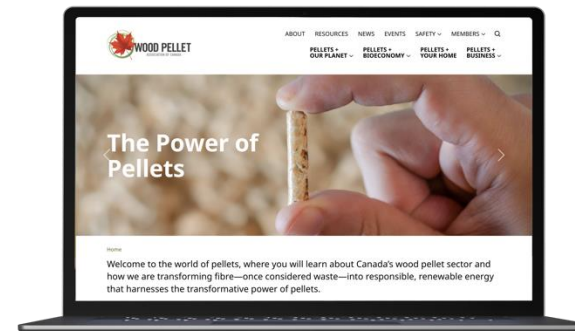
WOOD PELLET
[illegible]

ABOUT RESOURCES NEWS EVENTS SAFETY MEMBERS

PELLETS + OUR PLANET
PELLETS + BIOECONOMY
PELLETS + YOUR HOME
PELLETS + BUSINESS

The Power of Pellets

Home

Welcome to the world of pellets, where you will learn about Canada's wood pellet sector and how we are transforming fibre—once considered waste—into responsible, renewable energy that harnesses the transformative power of pellets.